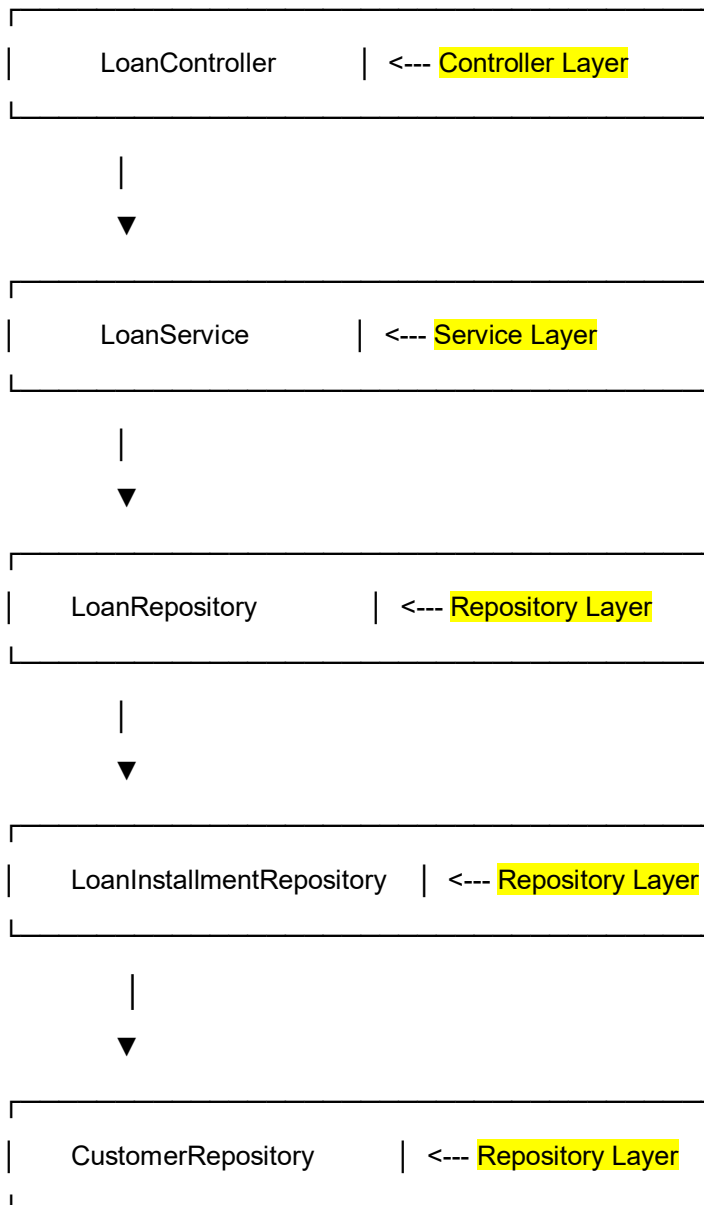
LoanController | <--- Controller Layer

LoanService | <--- Service Layer

LoanRepository | <--- Repository Layer

LoanInstallmentRepository | <--- Repository Layer

CustomerRepository | <--- Repository Layer